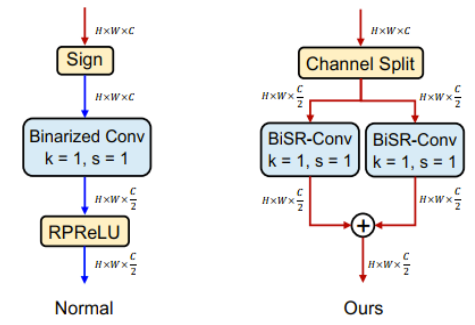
$H \times W \times C$

Sign

$H \times W \times C$

Binarized Conv
k = 1, s = 1

$H \times W \times \frac{C}{2}$

RPReLU

$H \times W \times \frac{C}{2}$

Normal

$H \times W \times C$

Channel Split

$H \times W \times \frac{C}{2}$

$H \times W \times \frac{C}{2}$

BiSR-Conv
k = 1, s = 1

BiSR-Conv
k = 1, s = 1

$H \times W \times \frac{C}{2}$

$H \times W \times \frac{C}{2}$

$+$

$H \times W \times \frac{C}{2}$

Ours